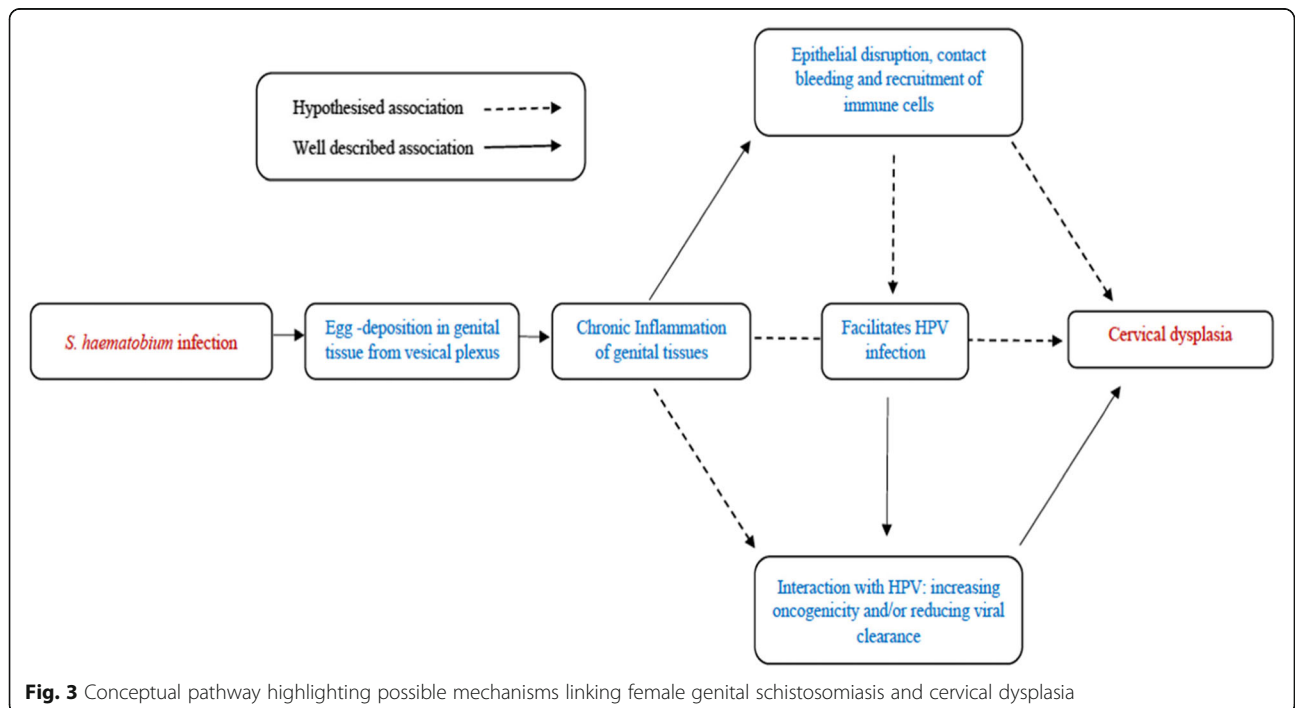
Hypothesised association

Well described association

Epithelial disruption, contact bleeding and recruitment of immune cells

S. haematobium infection

Egg -deposition in genital tissue from vesical plexus

Chronic Inflammation of genital tissues

Facilitates HPV infection

Cervical dysplasia

Interaction with HPV: increasing oncogenicity and/or reducing viral clearance

**Fig. 3** Conceptual pathway highlighting possible mechanisms linking female genital schistosomiasis and cervical dysplasia